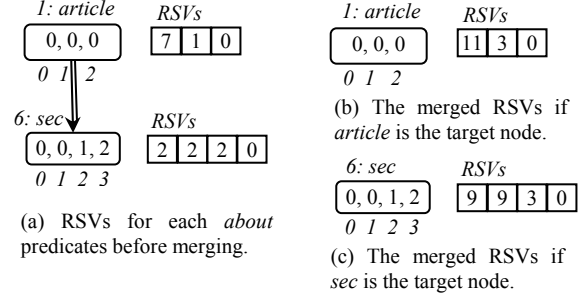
1: article

RSVs

0, 0, 0

| 7 | 1 | 0 |
|---|---|---|

0 1 2

6: sec

RSVs

0, 0, 1, 2

| 2 | 2 | 2 | 0 |
|---|---|---|---|

0 1 2 3

(a) RSVs for each *about* predicates before merging.

1: article

RSVs

0, 0, 0

| 11 | 3 | 0 |
|---|---|---|

0 1 2

(b) The merged RSVs if *article* is the target node.

6: sec

RSVs

0, 0, 1, 2

| 9 | 9 | 3 | 0 |
|---|---|---|---|

0 1 2 3

(c) The merged RSVs if *sec* is the target node.